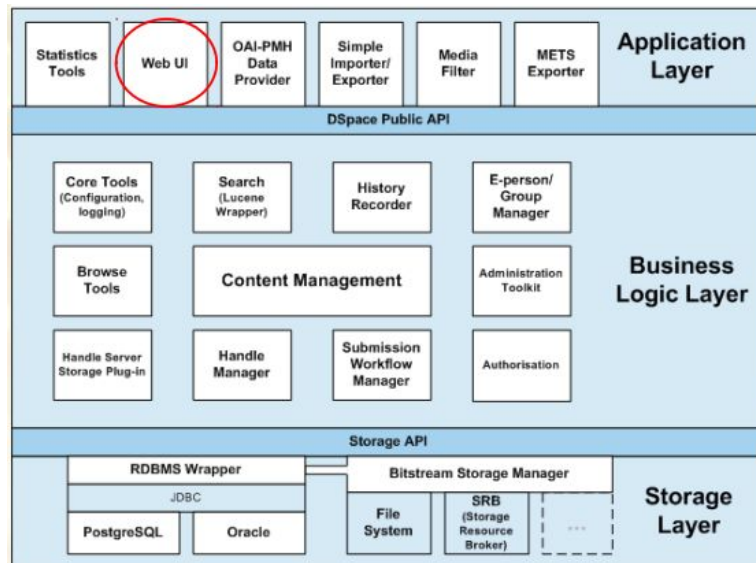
Statistics Tools

Web UI

OAI-PMH Data Provider

Simple Importer/ Exporter

Media Filter

METS Exporter

Application Layer

DSpace Public API

Core Tools (Configuration, logging)

Search (Lucene Wrapper)

History Recorder

E-person/ Group Manager

Browse Tools

Content Management

Administration Toolkit

Business Logic Layer

Handle Server Storage Plug-in

Handle Manager

Submission Workflow Manager

Authorisation

Storage API

RDBMS Wrapper

JDBC

PostgreSQL

Oracle

Bitstream Storage Manager

File System

SRB (Storage Resource Broker)

...

Storage Layer